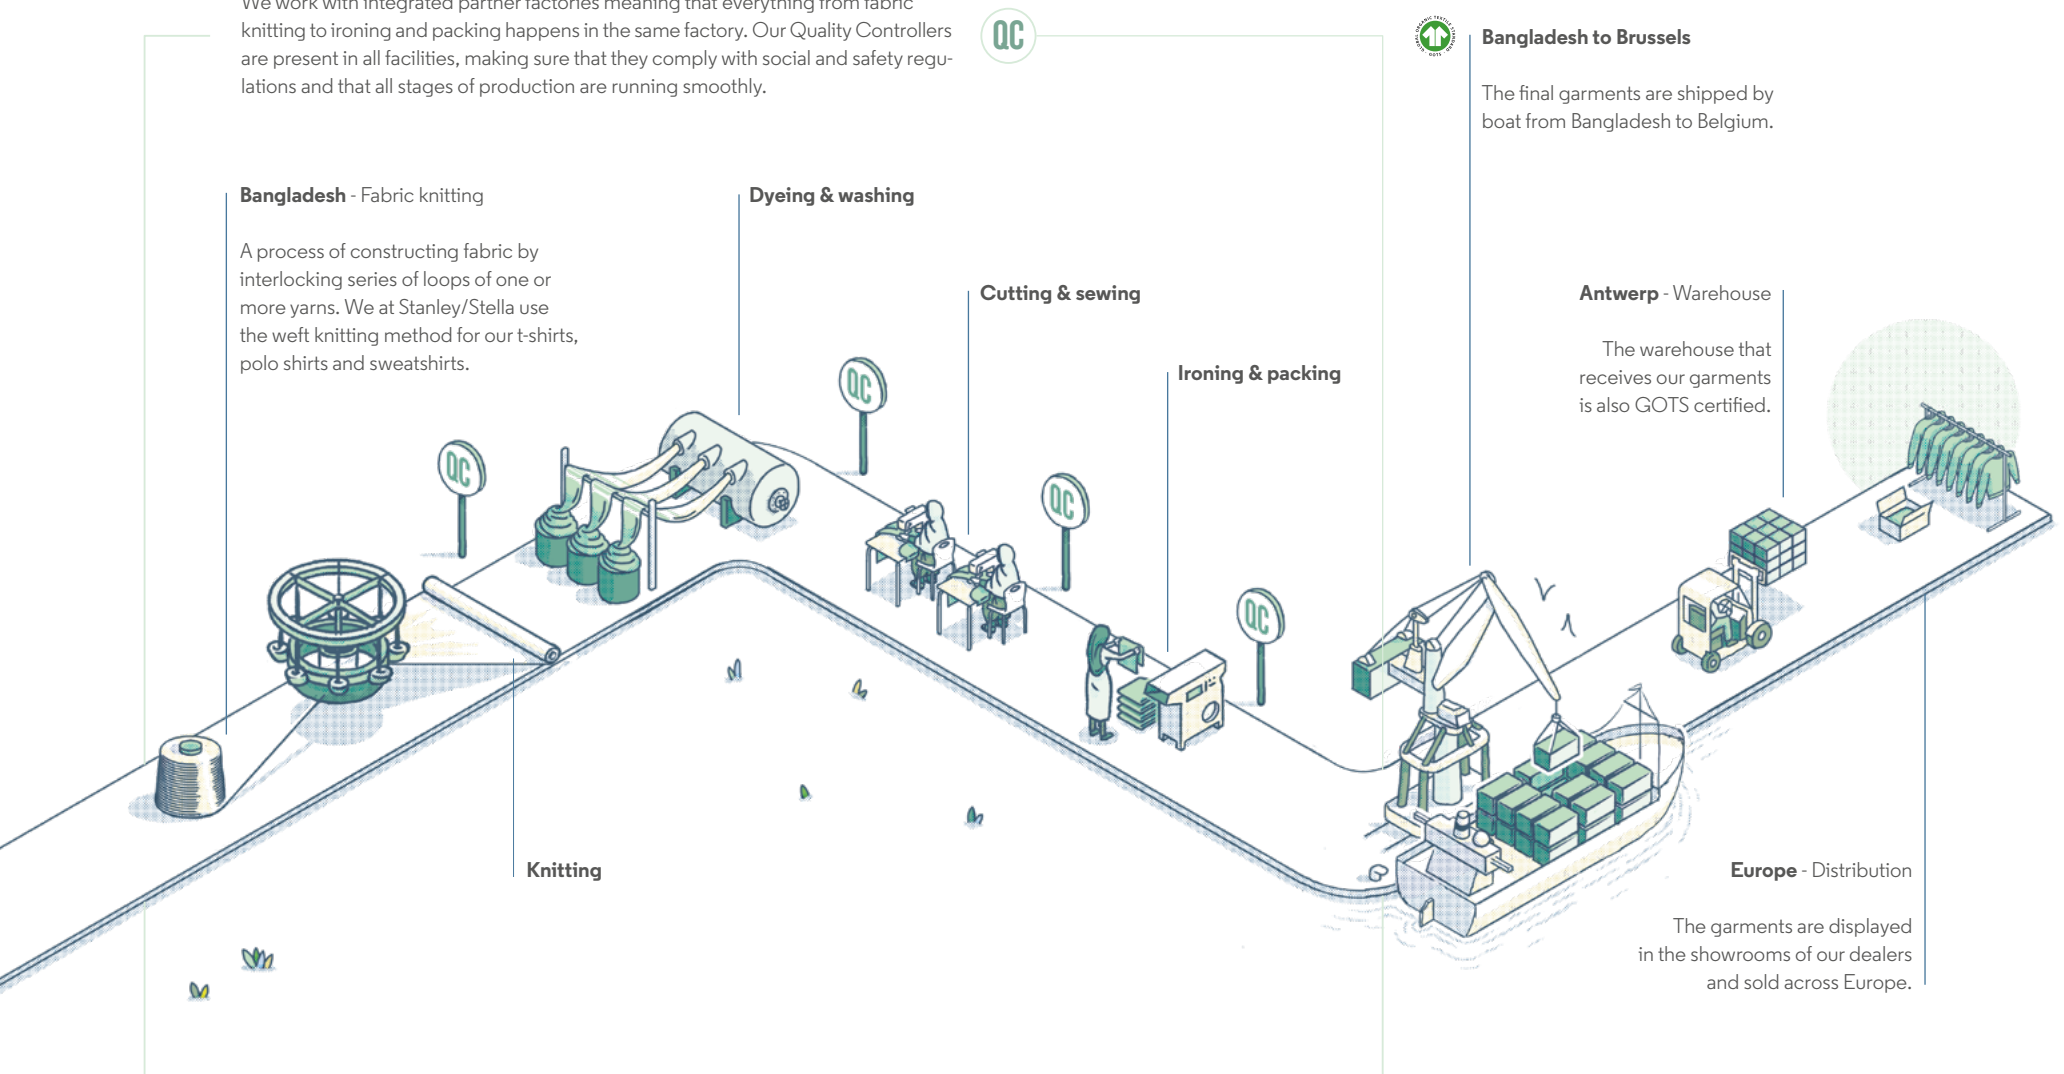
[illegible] knitting to ironing and packing happens in the same factory. Our Quality Controllers are present in all facilities, making sure that they comply with social and safety regulations and that all stages of production are running smoothly.

QC

Bangladesh to Brussels

The final garments are shipped by boat from Bangladesh to Belgium.

Bangladesh - Fabric knitting

A process of constructing fabric by interlocking series of loops of one or more yarns. We at Stanley/Stella use the weft knitting method for our t-shirts, polo shirts and sweatshirts.

Dyeing & washing

Cutting & sewing

Ironing & packing

Antwerp - Warehouse

The warehouse that receives our garments is also GOTS certified.

QC

QC

QC

QC

Knitting

Europe - Distribution

The garments are displayed in the showrooms of our dealers and sold across Europe.